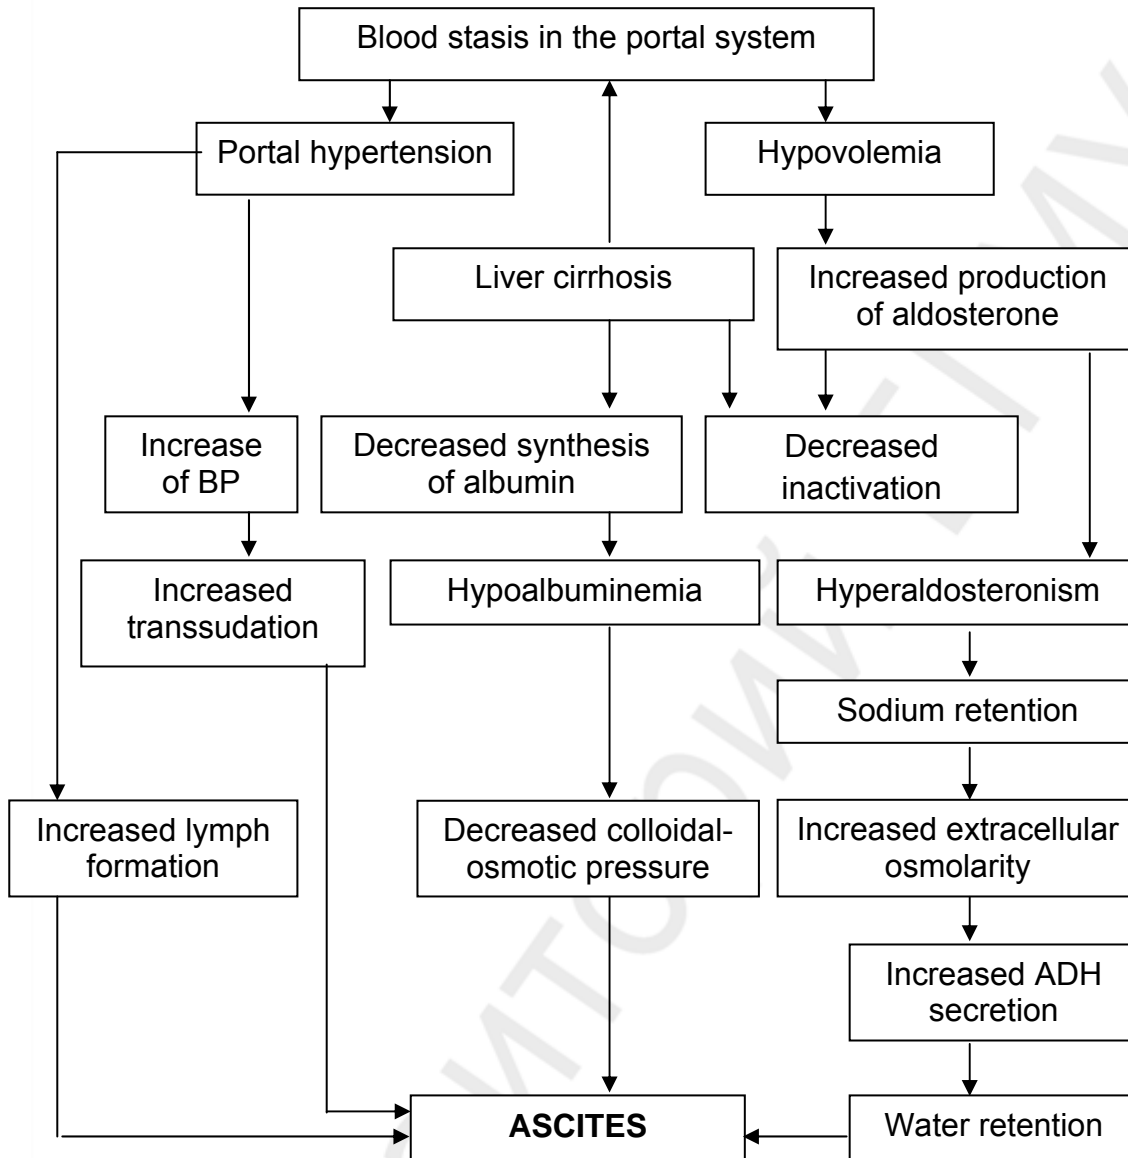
Blood stasis in the portal system

Portal hypertension

Hypovolemia

Liver cirrhosis

Increased production of aldosterone

Increase of BP

Decreased synthesis of albumin

Decreased inactivation

Increased transsudation

Hypoalbuminemia

Hyperaldosteronism

Sodium retention

Increased lymph formation

Decreased colloidal-osmotic pressure

Increased extracellular osmolarity

Increased ADH secretion

ASCITES

Water retention